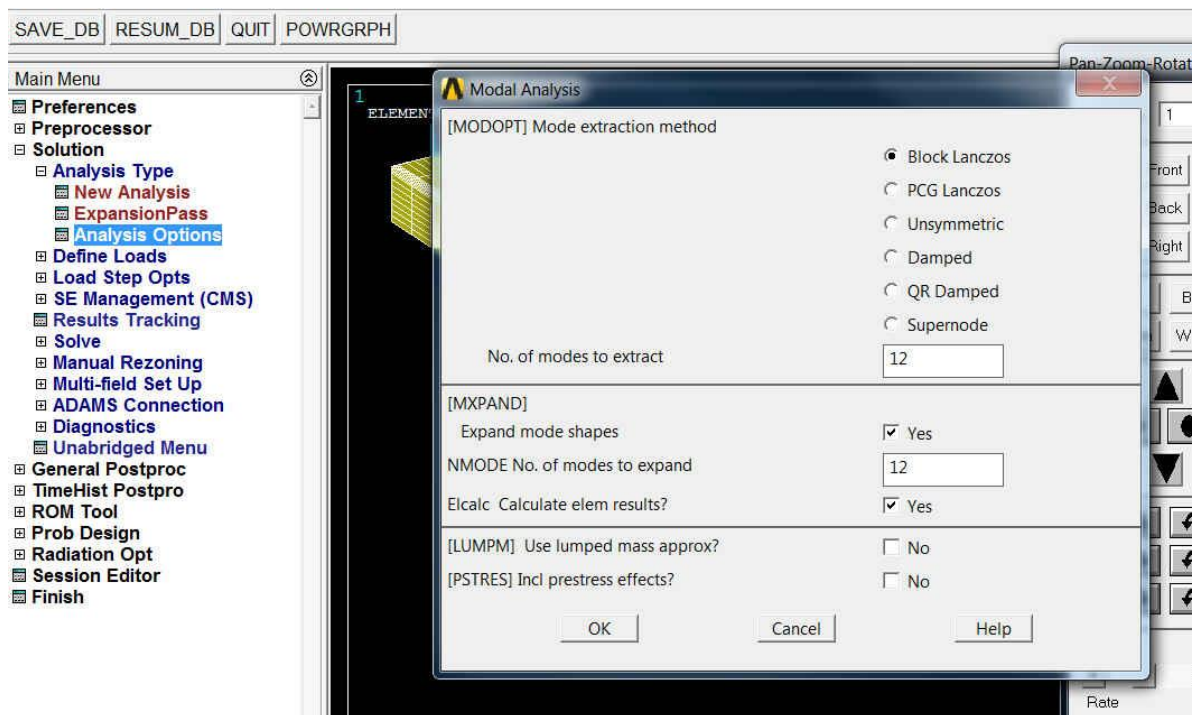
SAVE_DB RESUM_DB QUIT POWRGRPH

Main Menu
Preferences
Preprocessor
Solution
Analysis Type
New Analysis
ExpansionPass
Analysis Options
Define Loads
Load Step Opts
SE Management (CMS)
Results Tracking
Solve
Manual Rezoning
Multi-field Set Up
ADAMS Connection
Diagnostics
Unabridged Menu
General Postproc
TimeHist Postpro
ROM Tool
Prob Design
Radiation Opt
Session Editor
Finish

1
ELEMENT

Pan-Zoom-Rotat
1
Front
Back
Right
B
W
Rate

Modal Analysis
[MODOPT] Mode extraction method
Block Lanczos
PCG Lanczos
Unsymmetric
Damped
QR Damped
Supernode
No. of modes to extract 12
[MXPAND]
Expand mode shapes Yes
NMODE No. of modes to expand 12
Elcalc Calculate elem results? Yes
[LUMPM] Use lumped mass approx? No
[PSTRES] Incl prestress effects? No
OK Cancel Help